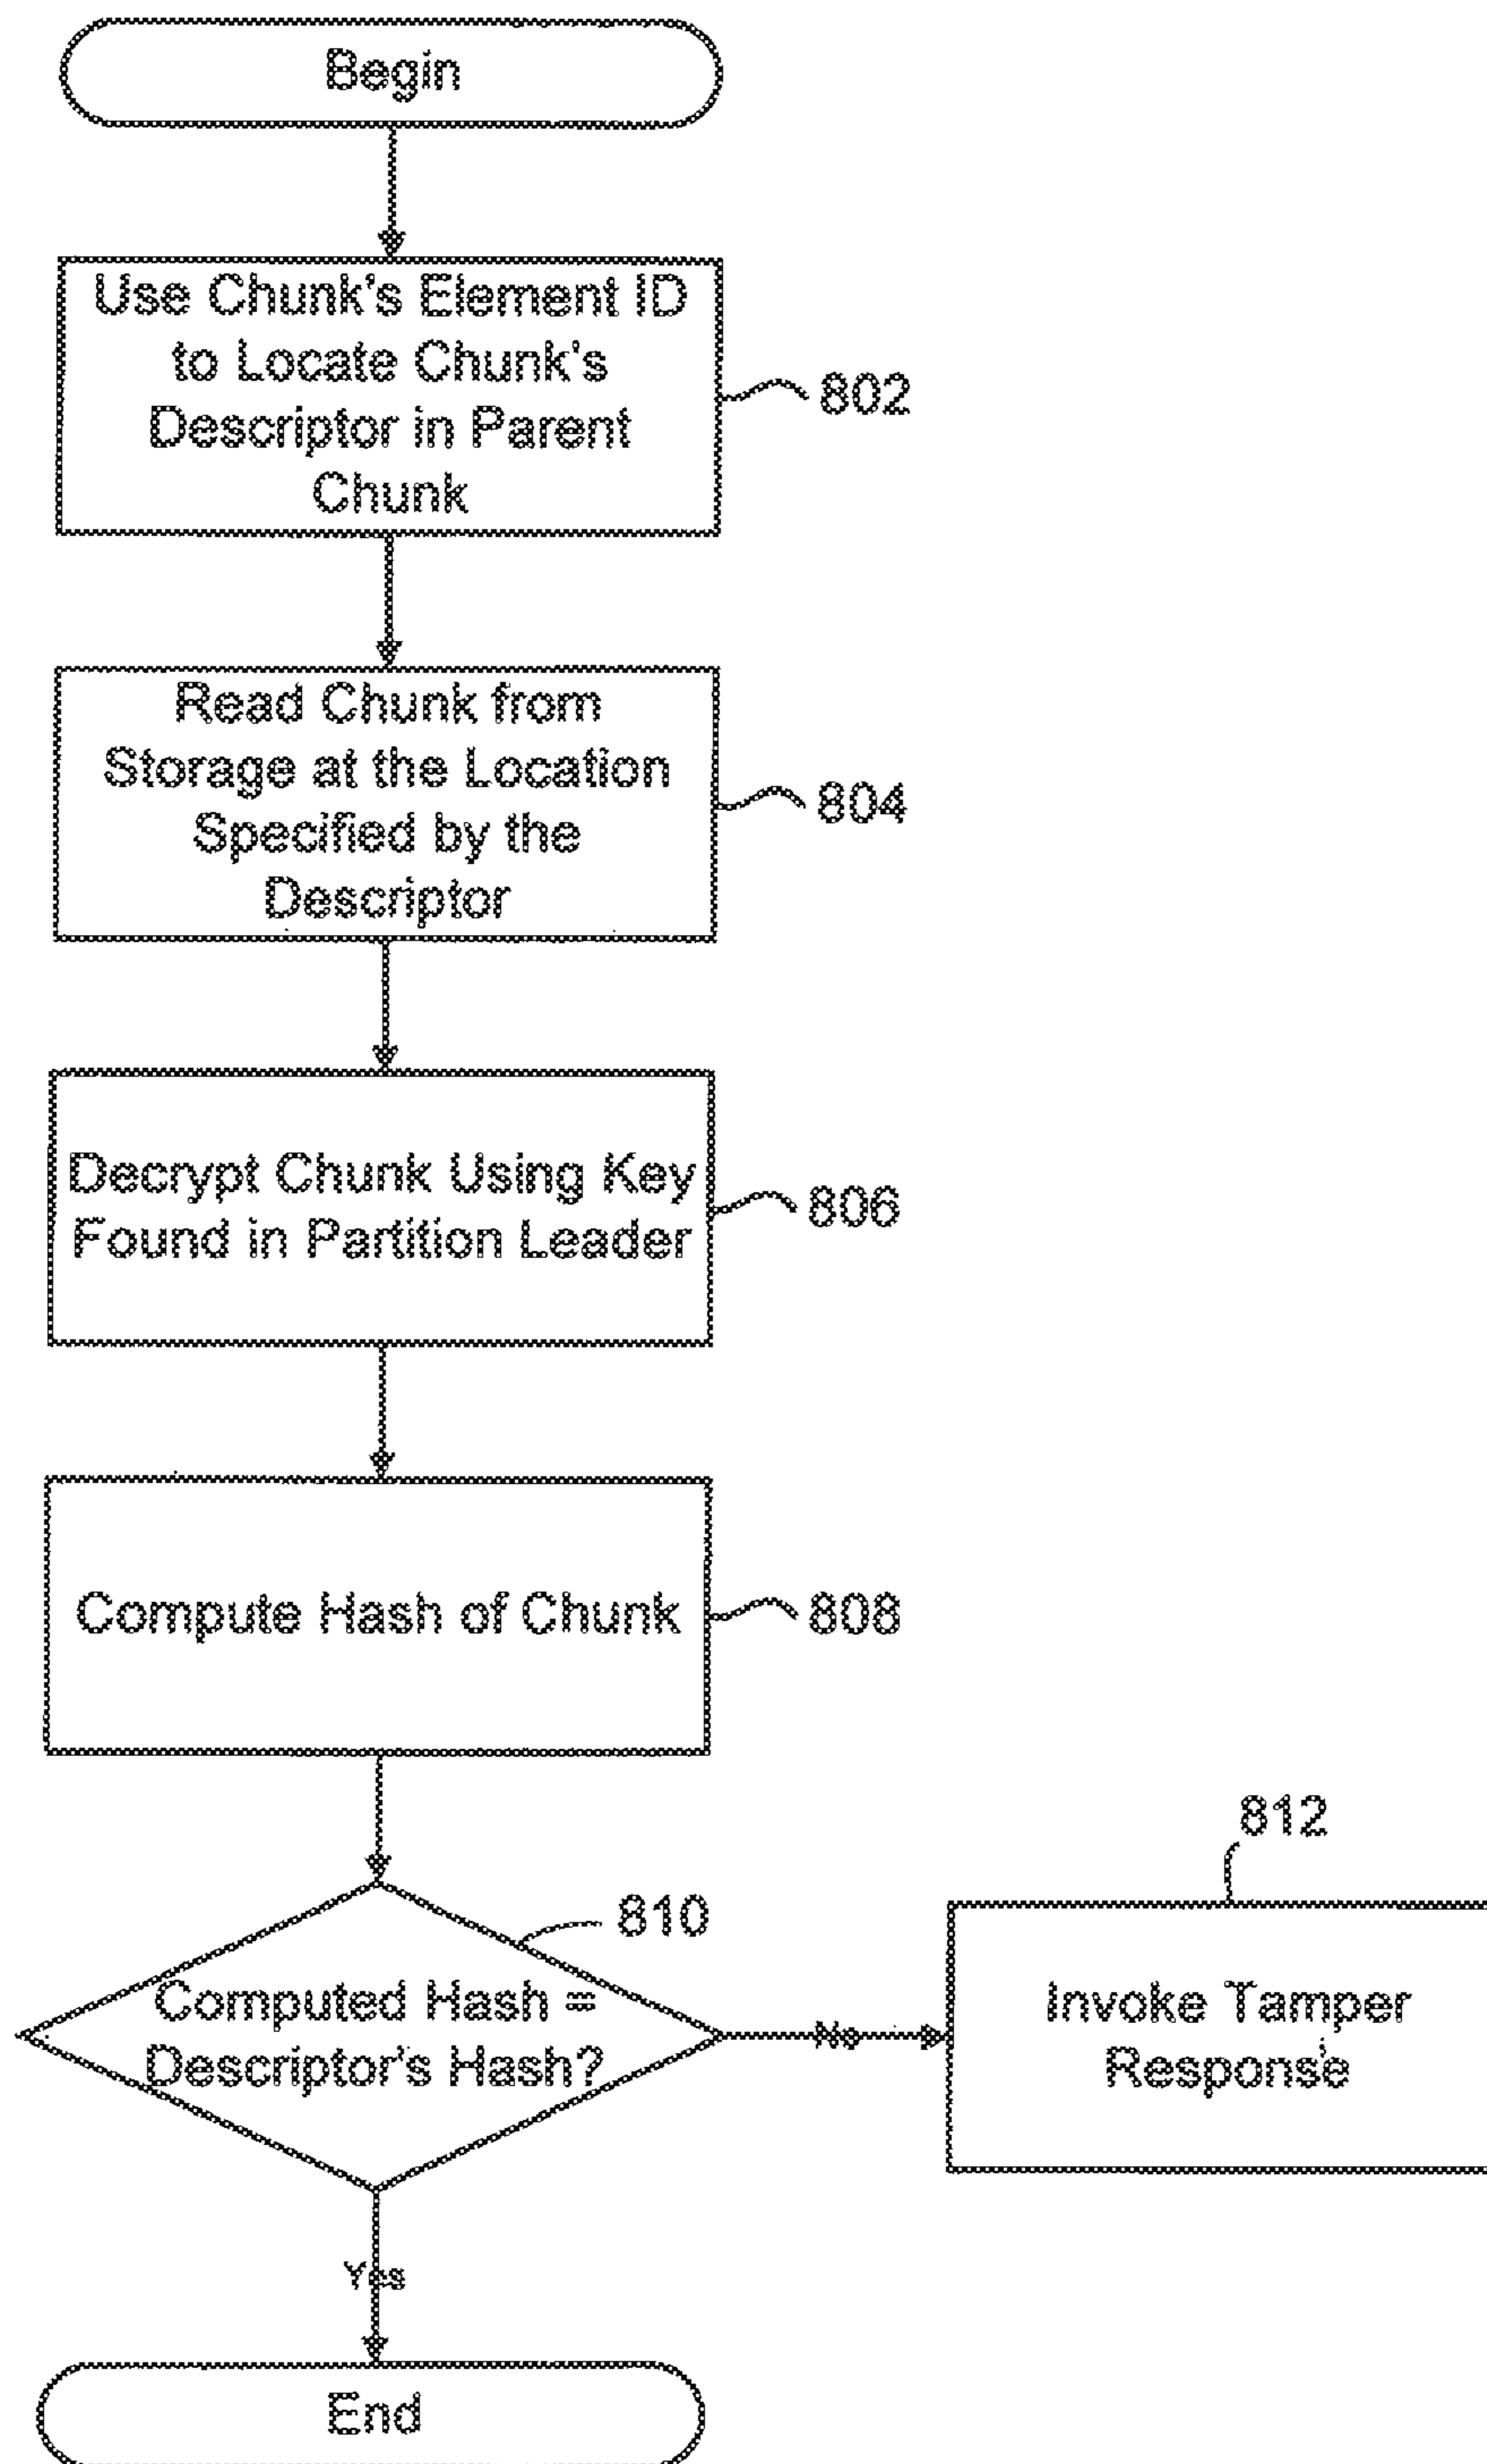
Begin

Use Chunk's Element ID to Locate Chunk's Descriptor in Parent Chunk

802

Read Chunk from Storage at the Location Specified by the Descriptor

804

Decrypt Chunk Using Key Found in Partition Leader

806

Compute Hash of Chunk

808

812

810

Computed Hash = Descriptor's Hash?

No

Invoke Tamper Response

Yes

End